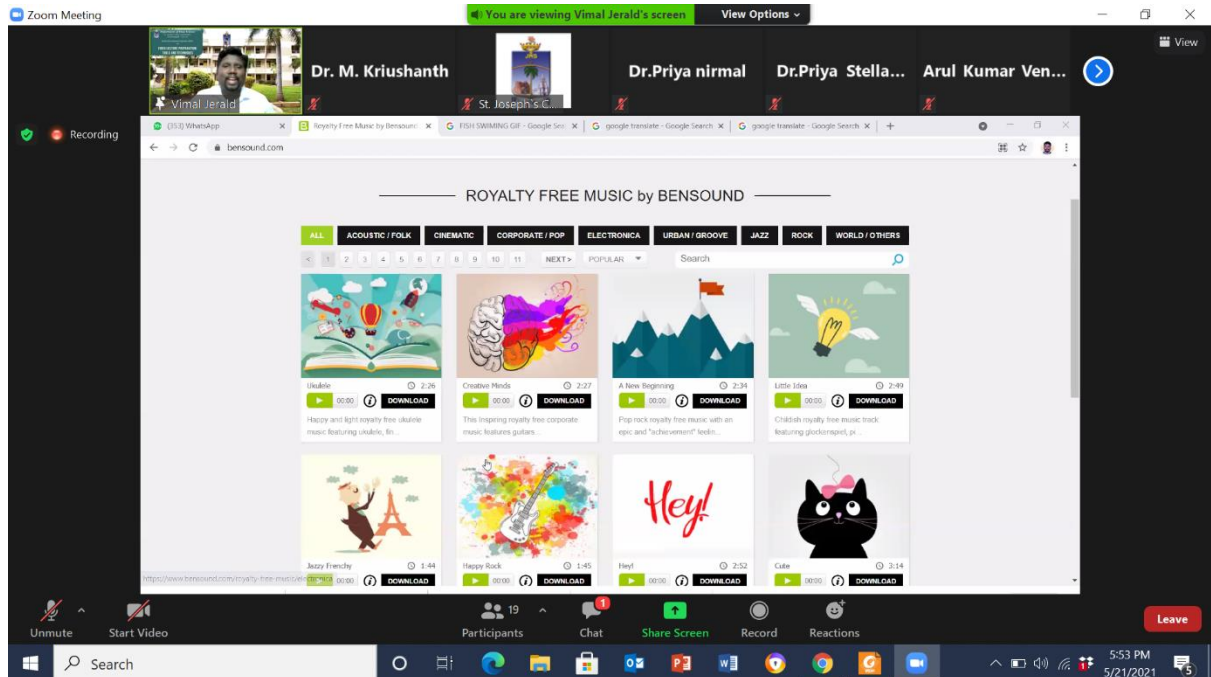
Zoom Meeting

You are viewing Vimal Jerald's screen

View Options

View

Vimal Jerald

Dr. M. Kriushanth

St. Joseph's C...

Dr.Priya nirmal

Dr.Priya Stella...

Arul Kumar Ven...

Recording

(353) WhatsApp

Royalty Free Music by Bensound

FISH SWIMING GIF - Google Sea

google translate - Google Search

google translate - Google Search

bensound.com

ROYALTY FREE MUSIC by BENSOUND

ALL | ACOUSTIC / FOLK | CINEMATIC | CORPORATE / POP | ELECTRONICA | URBAN / GROOVE | JAZZ | ROCK | WORLD / OTHERS

< 1 2 3 4 5 6 7 8 9 10 11 NEXT > POPULAR

Search

Ukulele 2:26
00:00 DOWNLOAD
Happy and light royalty free ukulele music featuring ukulele, fin...

Creative Minds 2:27
00:00 DOWNLOAD
This inspiring royalty free corporate music features guitars...

A New Beginning 2:34
00:00 DOWNLOAD
Pop rock royalty free music with an epic and "achievement" feeli...

Little Idea 2:49
00:00 DOWNLOAD
Childish royalty free music track featuring glockenspiel, pi...

Hey!

Jazzy Frenchy 1:44
00:00 DOWNLOAD

Happy Rock 1:45
00:00 DOWNLOAD

Hey! 2:52
00:00 DOWNLOAD

Cute 3:14
00:00 DOWNLOAD

https://www.bensound.com/royalty-free-music/electronica

Unmute

Start Video

19

Participants

1

Chat

Share Screen

Record

Reactions

Leave

Search

5:53 PM
5/21/2021

5